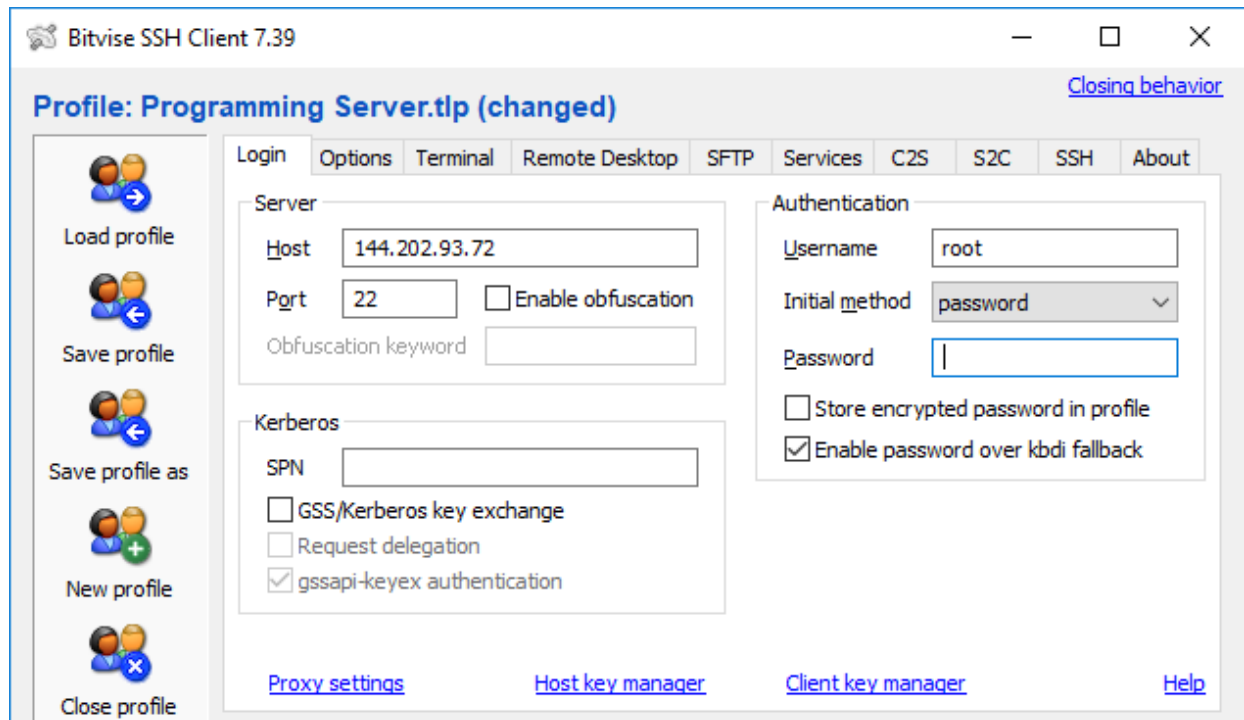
Bitvise SSH Client 7.39

Closing behavior

Profile: Programming Server.tlp (changed)

Load profile

Save profile

Save profile as

New profile

Close profile

Login | Options | Terminal | Remote Desktop | SFTP | Services | C2S | S2C | SSH | About

Server

Host 144.202.93.72

Port 22

Enable obfuscation

Obfuscation keyword

Kerberos

SPN

GSS/Kerberos key exchange

Request delegation

gssapi-keyex authentication

Authentication

Username root

Initial method password

Password

Store encrypted password in profile

Enable password over kbdi fallback

Proxy settings

Host key manager

Client key manager

Help